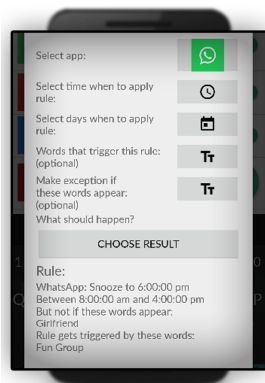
Select app:

Select time when to apply rule:

Select days when to apply rule:

Words that trigger this rule: (optional)

Tт

Make exception if these words appear: (optional)

Tт

What should happen?

CHOOSE RESULT

Rule:

WhatsApp: Snooze to 6:00:00 pm
Between 8:00:00 am and 4:00:00 pm
But not if these words appear:
Girlfriend
Rule gets triggered by these words:
Fun Group